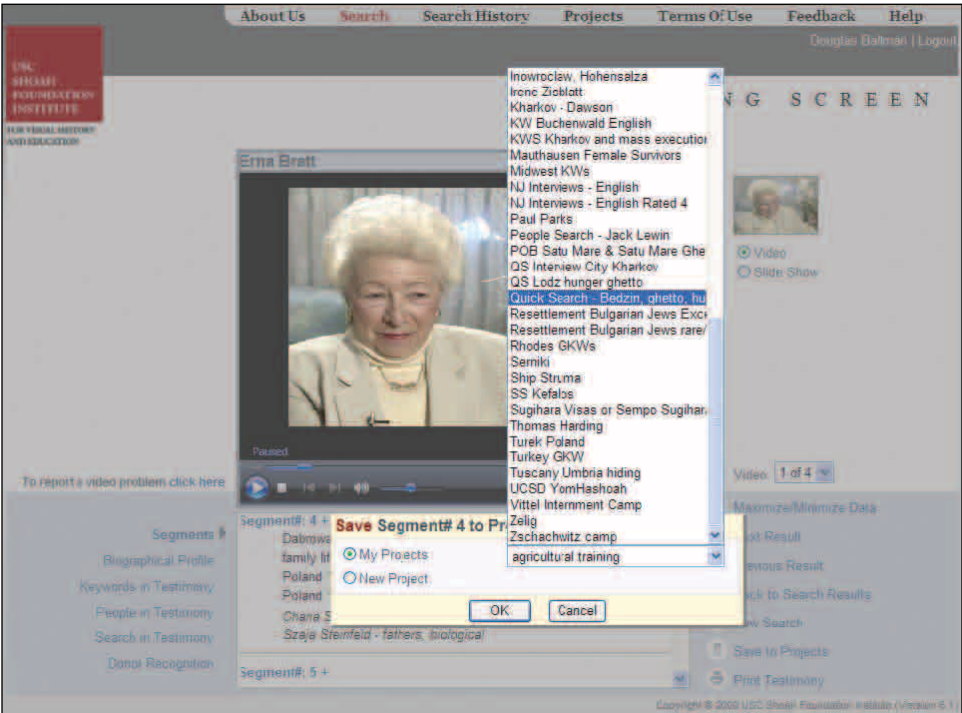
About Us Search Search History Projects Terms Of Use Feedback Help

Douglas Ballman | Logout

USC SHOAH FOUNDATION INSTITUTE FOR VISUAL HISTORY AND EDUCATION

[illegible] N G S C R E E N

Erna Bratt

Inowroclaw, Hohensalza
Irene Zieblatt
Kharkov - Dawson
KW Buchenwald English
KWS Kharkov and mass executio
Mauthausen Female Survivors
Midwest KWs
NJ Interviews - English
NJ Interviews - English Rated 4
Paul Parks
People Search - Jack Lewin
POB Satu Mare & Satu Mare Ghe
QS Interview City Kharkov
QS Lodz hunger ghetto
Quick Search - Bedzin, ghetto, hu
Resettlement Bulgarian Jews Exce
Resettlement Bulgarian Jews rare/
Rhodes GKWs
Serniki
Ship Struma
SS Kefalos
Sugihara Visas or Sempo Sugihar
Thomas Harding
Turek Poland
Turkey GKW
Tuscany Umbria hiding
UCSD YomHashoah
Vittel Internment Camp
Zelig
Zschachwitz camp

Video
Slide Show

Paused

To report a video problem click here

Video 1 of 4

Segments
Biographical Profile
Keywords in Testimony
People in Testimony
Search in Testimony
Donor Recognition

Segment#: 4 +
Dabrowa
family li
Poland
Poland
Chana S
Szeja Steinfeld - fathers, biological

Save Segment# 4 to Pr

My Projects
New Project
agricultural training

OK Cancel

Segment#: 5 +

Maximize/Minimize Data
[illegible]st Result
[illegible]evious Result
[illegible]ck to Search Results
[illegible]w Search
Save to Projects
Print Testimony

Copyright © 2000 USC Shoah Foundation Institute (Version 6.1)